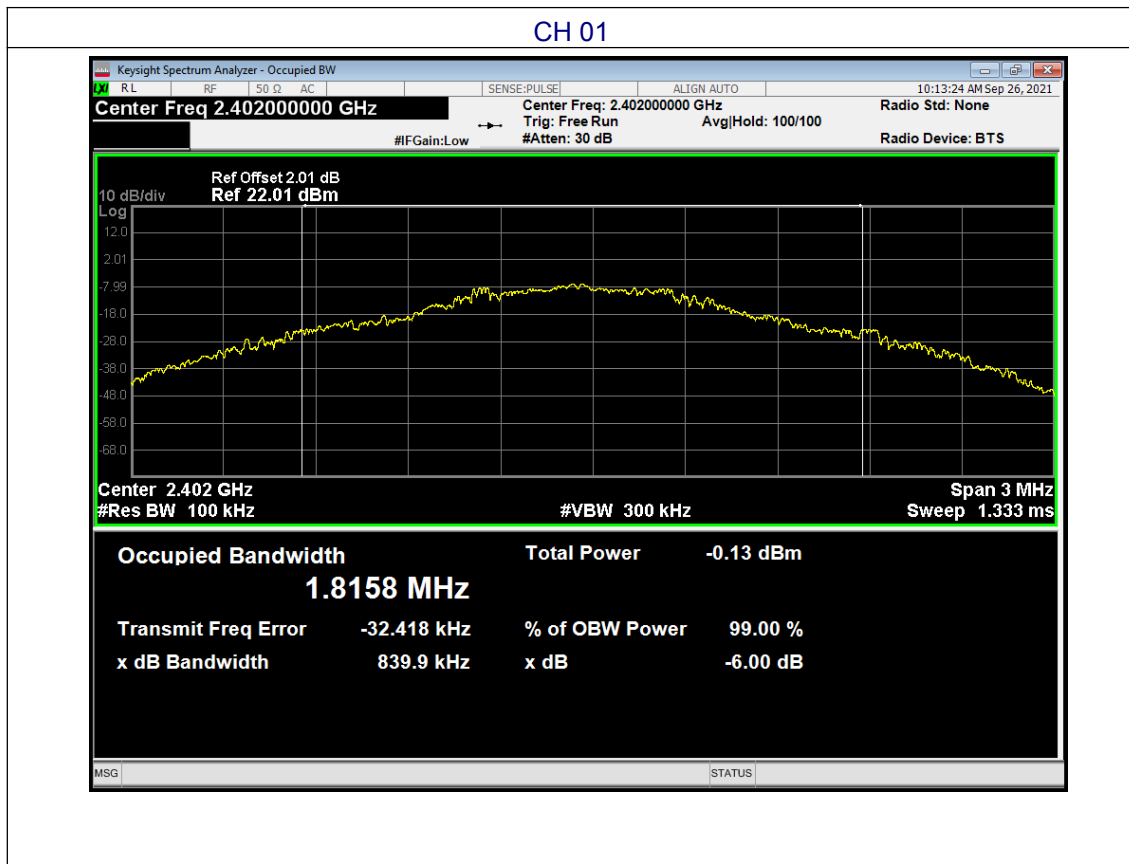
CH 01

Keysight Spectrum Analyzer - Occupied BW

RL RF 50 Ω AC SENSE:PULSE ALIGN AUTO 10:13:24 AM Sep 26, 2021

Center Freq 2.402000000 GHz

Center Freq: 2.402000000 GHz
Trig: Free Run Avg|Hold: 100/100
#IFGain:Low #Atten: 30 dB

Radio Std: None

Radio Device: BTS

Ref Offset 2.01 dB
10 dB/div Ref 22.01 dBm
Log

12.0
2.01
-7.99
-18.0
-28.0
-38.0
-48.0
-58.0
-68.0

Center 2.402 GHz
#Res BW 100 kHz
#VBW 300 kHz
Span 3 MHz
Sweep 1.333 ms

Occupied Bandwidth
1.8158 MHz

Total Power -0.13 dBm

Transmit Freq Error -32.418 kHz
% of OBW Power 99.00 %
x dB Bandwidth 839.9 kHz
x dB -6.00 dB

MSG STATUS